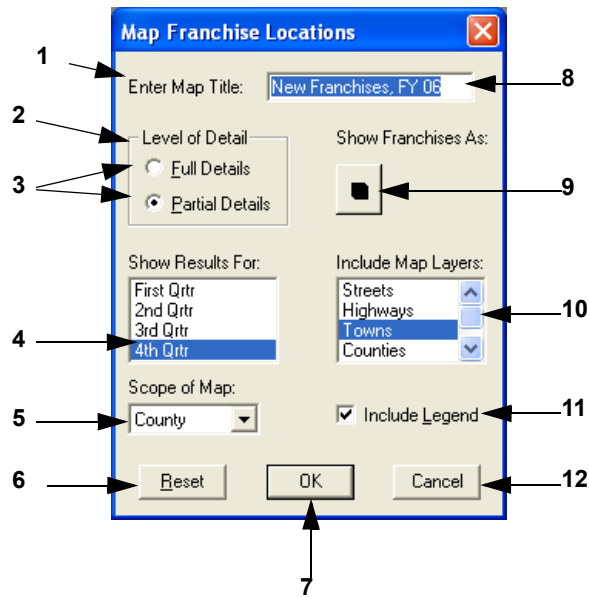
Map Franchise Locations

1

Enter Map Title: New Franchises, FY 06

8

2

Level of Detail

3

Full Details

Partial Details

Show Franchises As:

9

Show Results For:

First Qrtr
2nd Qrtr
3rd Qrtr
4th Qrtr

4

Include Map Layers:

Streets
Highways
Towns
Counties

10

Scope of Map:

5

County

Include Legend

11

6

Reset

OK

Cancel

12

7